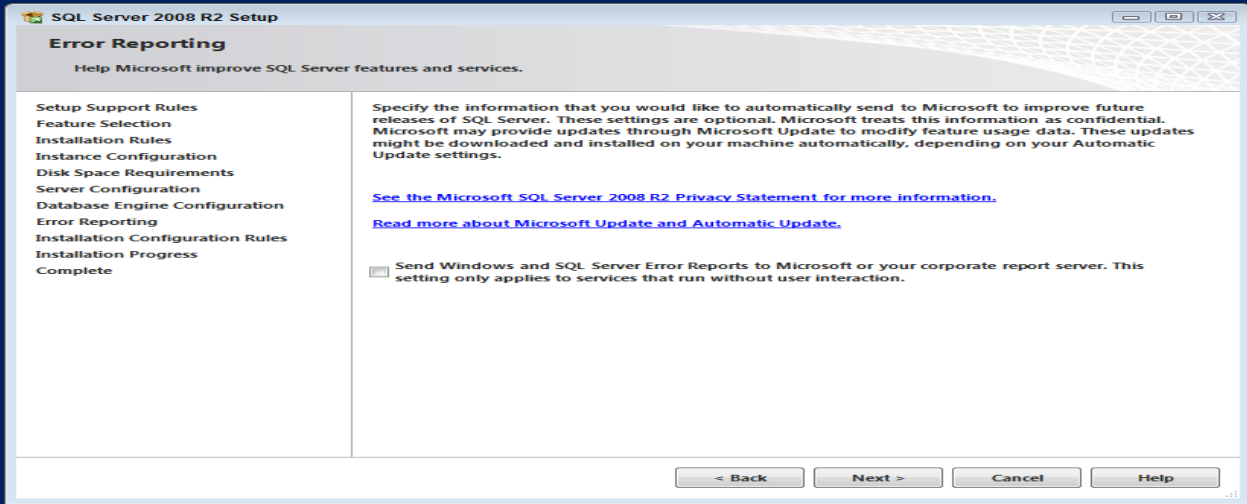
SQL Server 2008 R2 Setup

Error Reporting

Help Microsoft improve SQL Server features and services.

Setup Support Rules
Feature Selection
Installation Rules
Instance Configuration
Disk Space Requirements
Server Configuration
Database Engine Configuration
Error Reporting
Installation Configuration Rules
Installation Progress
Complete

Specify the information that you would like to automatically send to Microsoft to improve future releases of SQL Server. These settings are optional. Microsoft treats this information as confidential. Microsoft may provide updates through Microsoft Update to modify feature usage data. These updates might be downloaded and installed on your machine automatically, depending on your Automatic Update settings.

See the Microsoft SQL Server 2008 R2 Privacy Statement for more information.

Read more about Microsoft Update and Automatic Update.

Send Windows and SQL Server Error Reports to Microsoft or your corporate report server. This setting only applies to services that run without user interaction.

< Back Next > Cancel Help